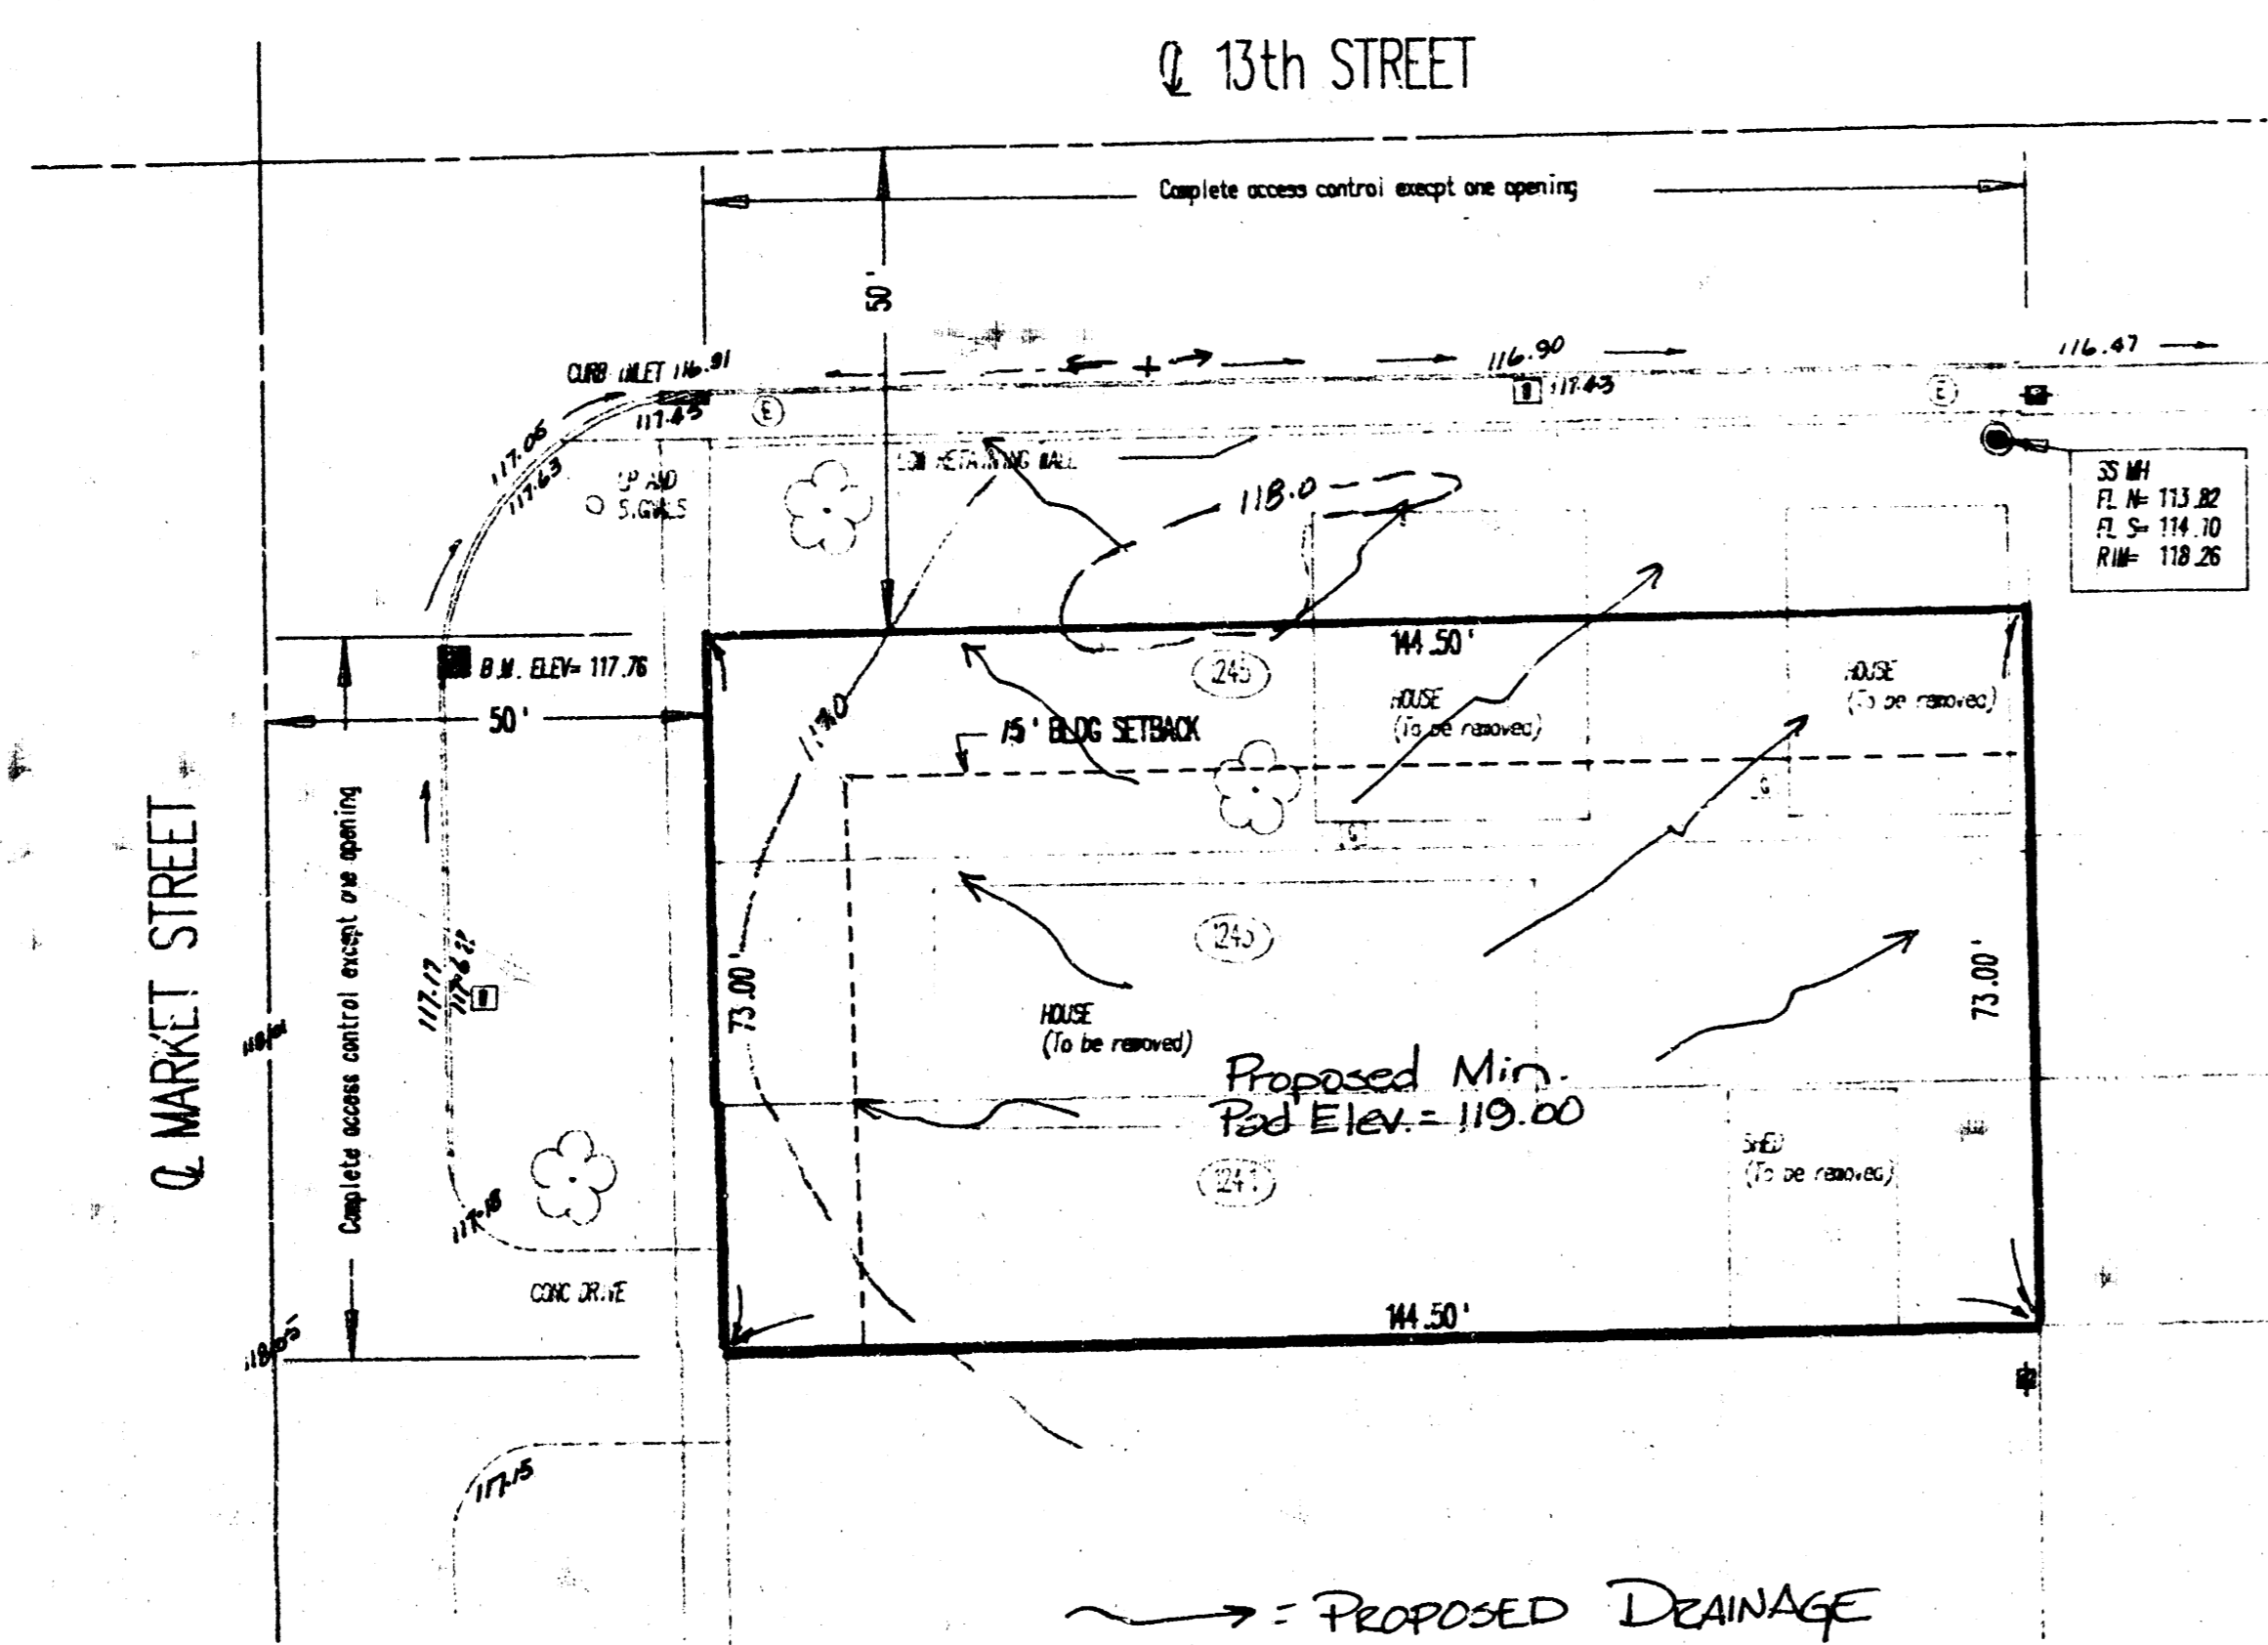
℄ 13th STREET

Complete access control except one opening

50'

116.90

116.47

CURB INLET 116.91

117.43

117.43

117.06

117.63

LOW RETAINING WALL

118.0

UP AND SIGNALS

SS MH
FL N= 113.82
FL S= 114.10
RIM= 118.26

B.M. ELEV= 117.76

50'

144.50'

245

HOUSE
(To be removed)

HOUSE
(To be removed)

118.0

15' BLDG SETBACK

℄ MARKET STREET

Complete access control except one opening

245

73.00'

73.00'

117.17

117.62

118.04

HOUSE
(To be removed)

Proposed Min.
Pad Elev.= 119.00

241

SHED
(To be removed)

117.18

CONC DRIVE

144.50'

118.05

117.15

= PROPOSED DRAINAGE